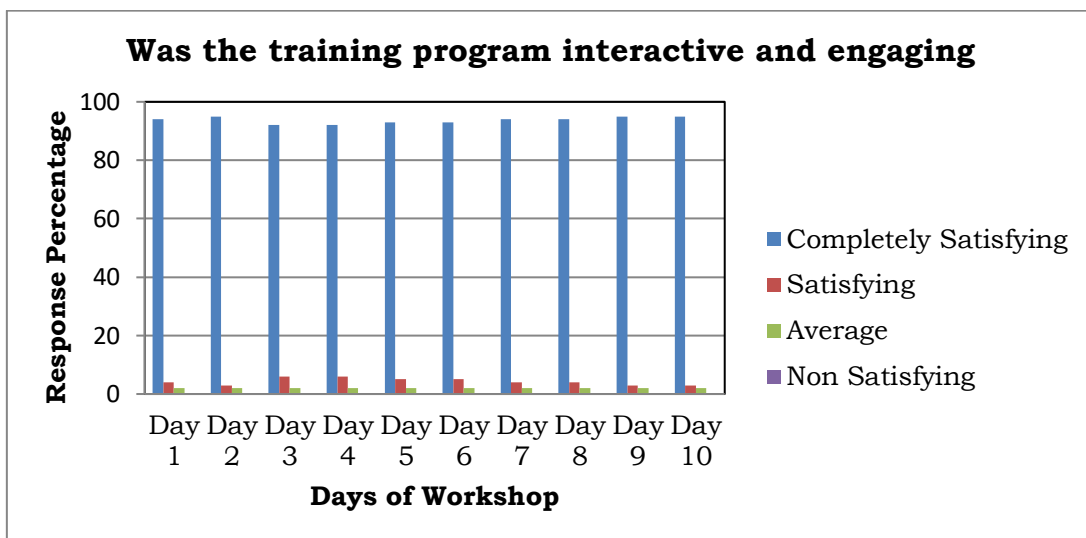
Was the training program interactive and engaging

Response Percentage

100
80
60
40
20
0

Day 1
Day 2
Day 3
Day 4
Day 5
Day 6
Day 7
Day 8
Day 9
Day 10

Days of Workshop

Completely Satisfying
Satisfying
Average
Non Satisfying